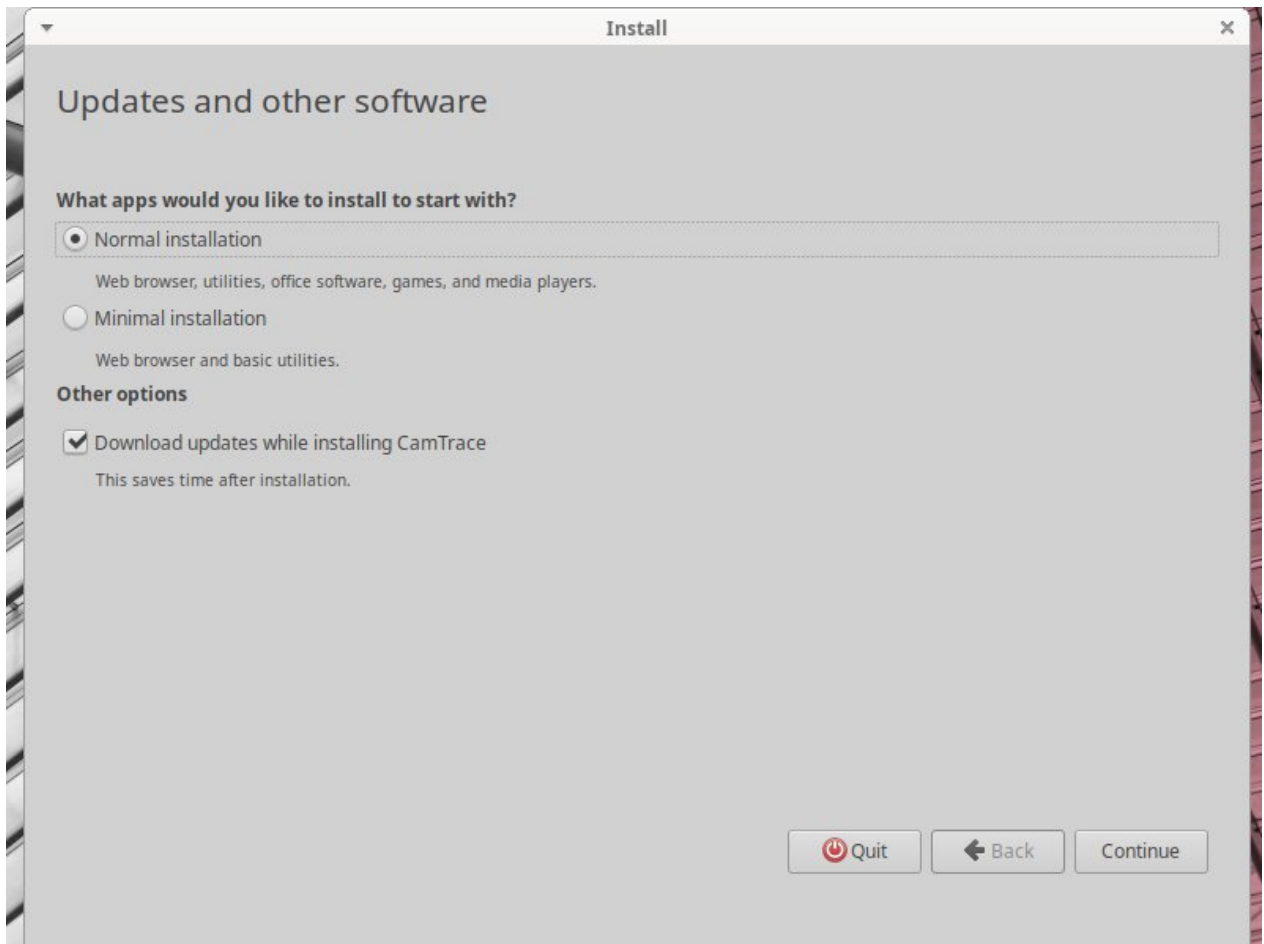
Install

Updates and other software

What apps would you like to install to start with?

Normal installation

Web browser, utilities, office software, games, and media players.

Minimal installation

Web browser and basic utilities.

Other options

Download updates while installing CamTrace

This saves time after installation.

Quit

Back

Continue